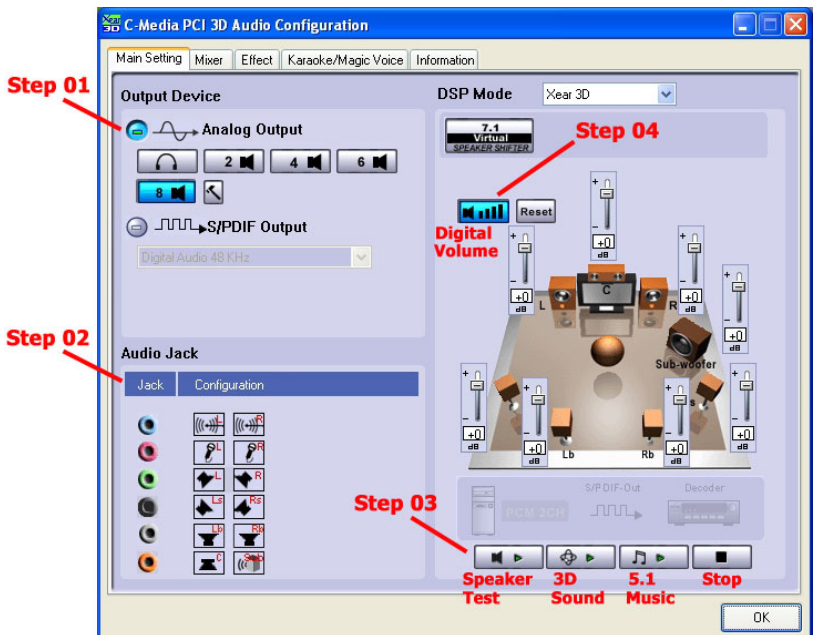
C-Media PCI 3D Audio Configuration

Main Setting | Mixer | Effect | Karaoke/Magic Voice | Information

Step 01

Output Device

Analog Output

2 | 4 | 6

8

S/PDIF Output

Digital Audio 48 KHz

Step 02

Audio Jack

| Jack | Configuration |
|---|---|

L R L R L R Ls Rs Lb Rb C Sub

DSP Mode Xear 3D

7.1 Virtual SPEAKER SHIFTER

Step 04

Reset

Digital Volume

+0 dB +0 dB +0 dB +0 dB +0 dB +0 dB +0 dB +0 dB

L C R Sub-woofer Ls Rs Lb Rb

S/PDIF-Out Decoder PCM 2CH

Step 03

Speaker Test

3D Sound

5.1 Music

Stop

OK